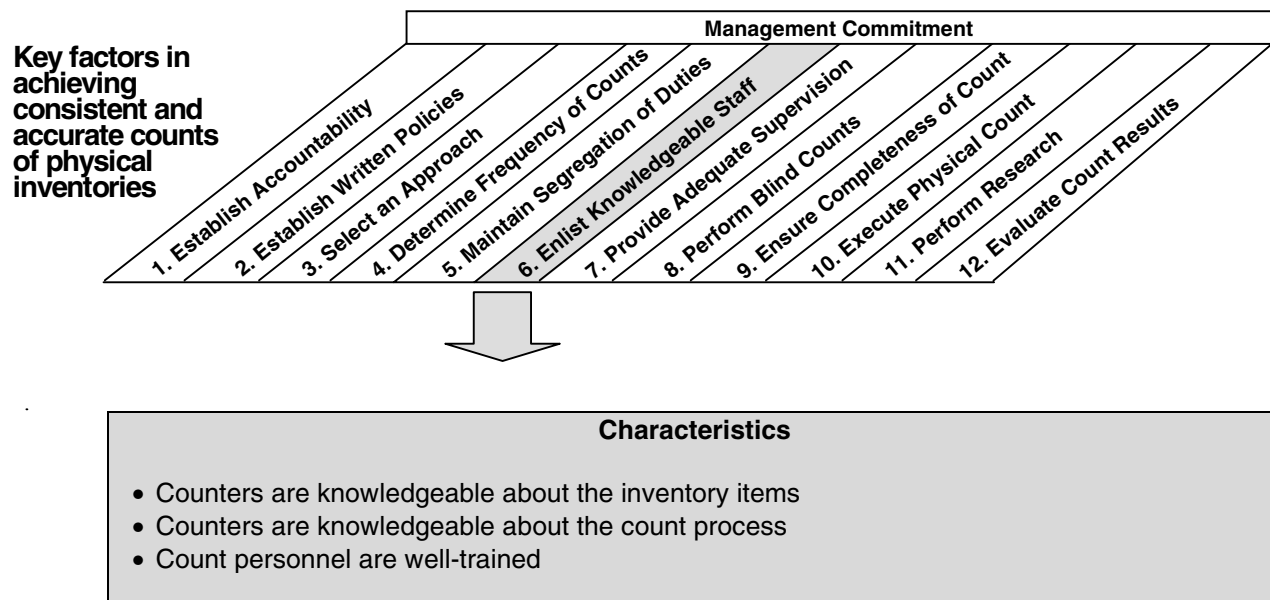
Management Commitment

Key factors in achieving consistent and accurate counts of physical inventories

1. Establish Accountability
2. Establish Written Policies
3. Select an Approach
4. Determine Frequency of Counts
5. Maintain Segregation of Duties
6. Enlist Knowledgeable Staff
7. Provide Adequate Supervision
8. Perform Blind Counts
9. Ensure Completeness of Count
10. Execute Physical Count
11. Perform Research
12. Evaluate Count Results

Characteristics

• Counters are knowledgeable about the inventory items
• Counters are knowledgeable about the count process
• Count personnel are well-trained